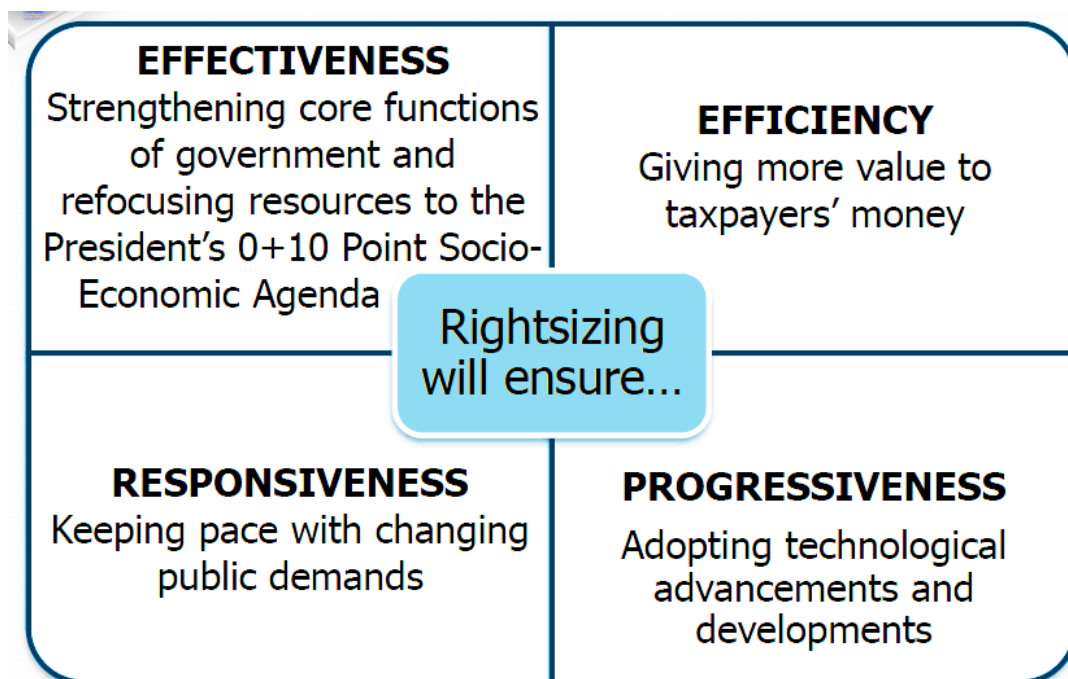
EFFECTIVENESS
Strengthening core functions of government and refocusing resources to the President's 0+10 Point Socio-Economic Agenda

EFFICIENCY
Giving more value to taxpayers' money

Rightsizing will ensure…

RESPONSIVENESS
Keeping pace with changing public demands

PROGRESSIVENESS
Adopting technological advancements and developments